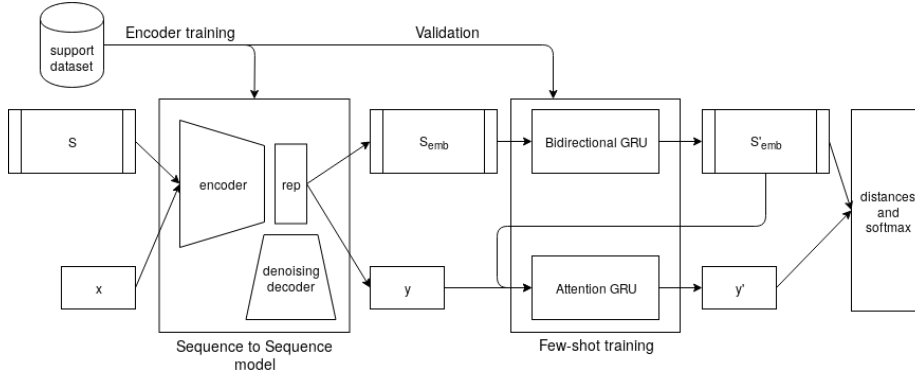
support dataset

Encoder training

Validation

S

encoder

rep

denoising decoder

x

$S_{emb}$

y

Bidirectional GRU

Attention GRU

$S'_{emb}$

y'

distances and softmax

Sequence to Sequence model

Few-shot training